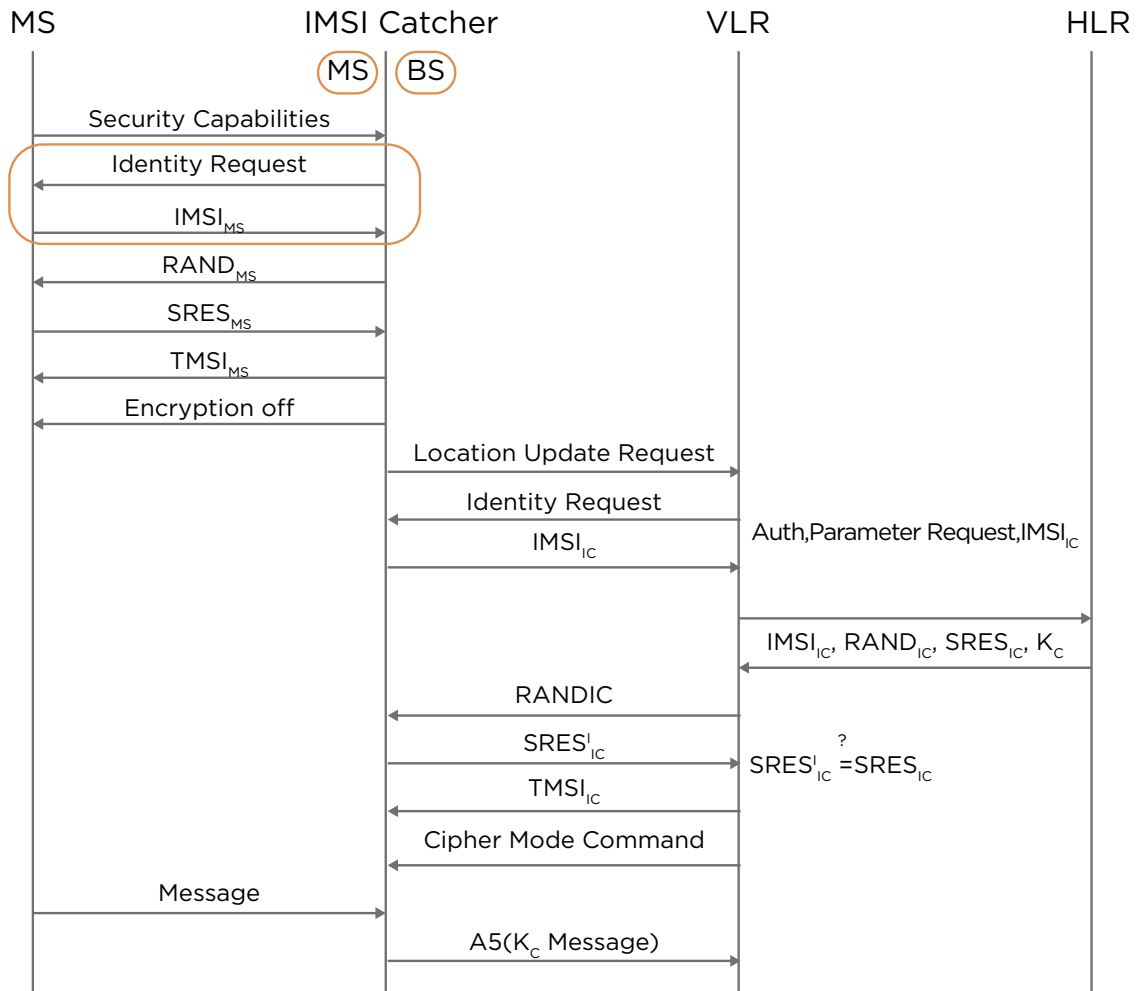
MS
IMSI Catcher
VLR
HLR
MS
BS

Security Capabilities
Identity Request
$IMSI_{MS}$
$RAND_{MS}$
$SRES_{MS}$
$TMSI_{MS}$
Encryption off
Location Update Request
Identity Request
$IMSI_{IC}$
Auth,Parameter Request,$IMSI_{IC}$
$IMSI_{IC}$, $RAND_{IC}$, $SRES_{IC}$, $K_C$
RANDIC
$SRES^I_{IC}$
$SRES^I_{IC} \overset{?}{=} SRES_{IC}$
$TMSI_{IC}$
Cipher Mode Command
Message
A5($K_C$ Message)